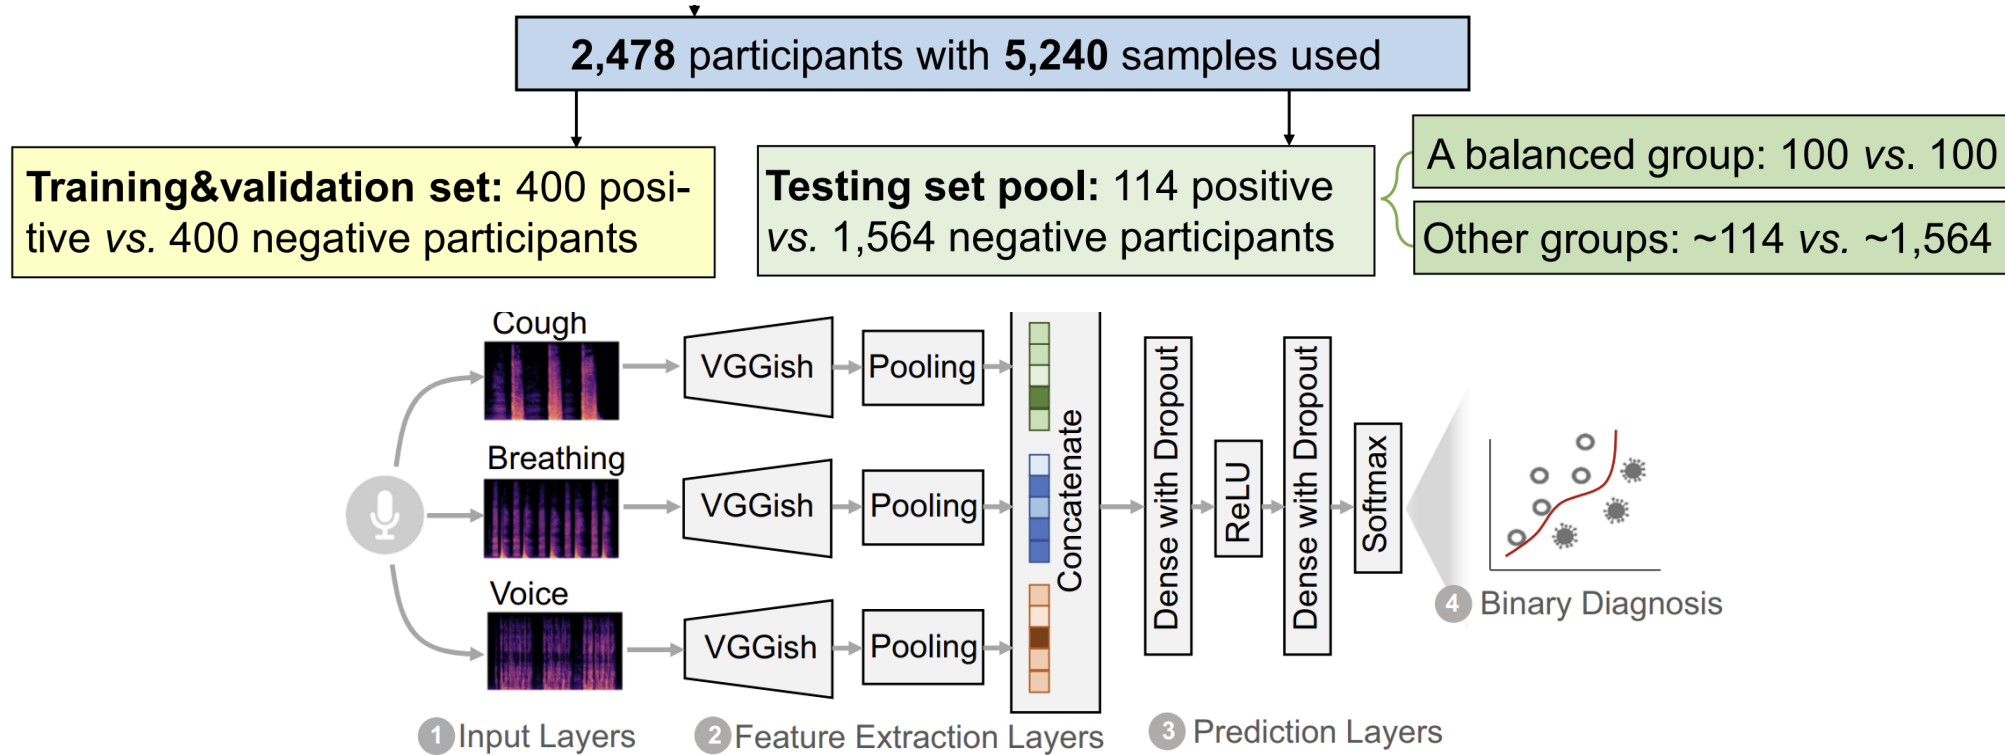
**2,478** participants with **5,240** samples used

**Training&validation set:** 400 positive *vs.* 400 negative participants

**Testing set pool:** 114 positive *vs.* 1,564 negative participants

A balanced group: 100 *vs.* 100

Other groups: ~114 *vs.* ~1,564

Cough

Breathing

Voice

VGGish

Pooling

VGGish

Pooling

VGGish

Pooling

Concatenate

Dense with Dropout

ReLU

Dense with Dropout

Softmax

4 Binary Diagnosis

1 Input Layers

2 Feature Extraction Layers

3 Prediction Layers